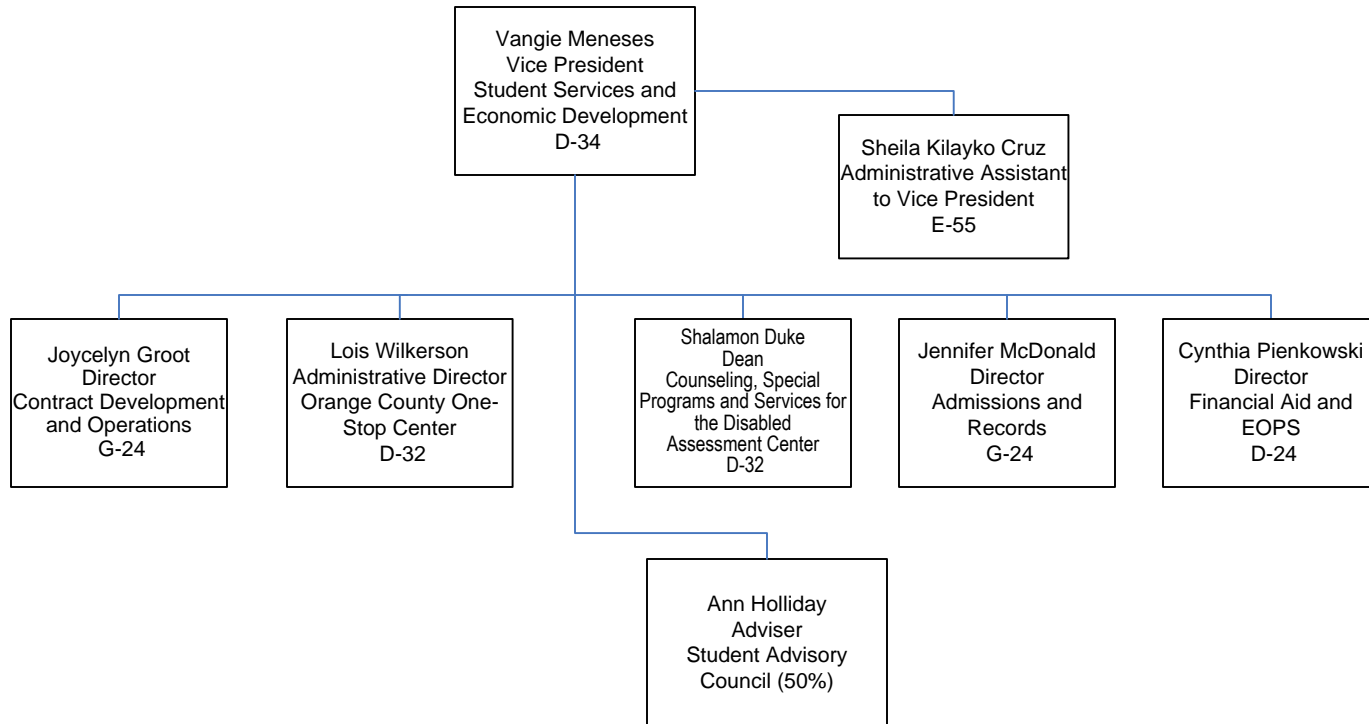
Vangie Meneses
Vice President
Student Services and Economic Development
D-34

Sheila Kilayko Cruz
Administrative Assistant to Vice President
E-55

Joycelyn Groot
Director
Contract Development and Operations
G-24

Lois Wilkerson
Administrative Director
Orange County One-Stop Center
D-32

Shalamon Duke
Dean
Counseling, Special Programs and Services for the Disabled
Assessment Center
D-32

Jennifer McDonald
Director
Admissions and Records
G-24

Cynthia Pienkowski
Director
Financial Aid and EOPS
D-24

Ann Holliday
Adviser
Student Advisory Council (50%)